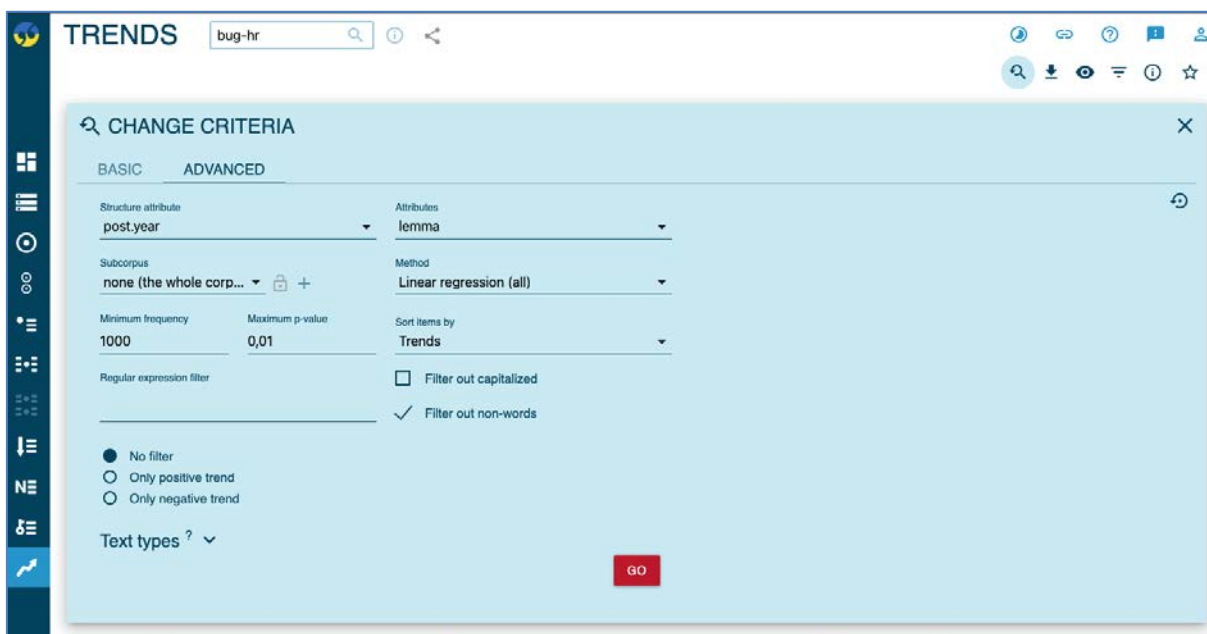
TRENDS bug-hr

CHANGE CRITERIA

BASIC ADVANCED

Structure attribute
post.year

Attributes
lemma

Subcorpus
none (the whole corp...

Method
Linear regression (all)

Minimum frequency
1000

Maximum p-value
0,01

Sort items by
Trends

Regular expression filter

Filter out capitalized

Filter out non-words

No filter
Only positive trend
Only negative trend

Text types ?

GO